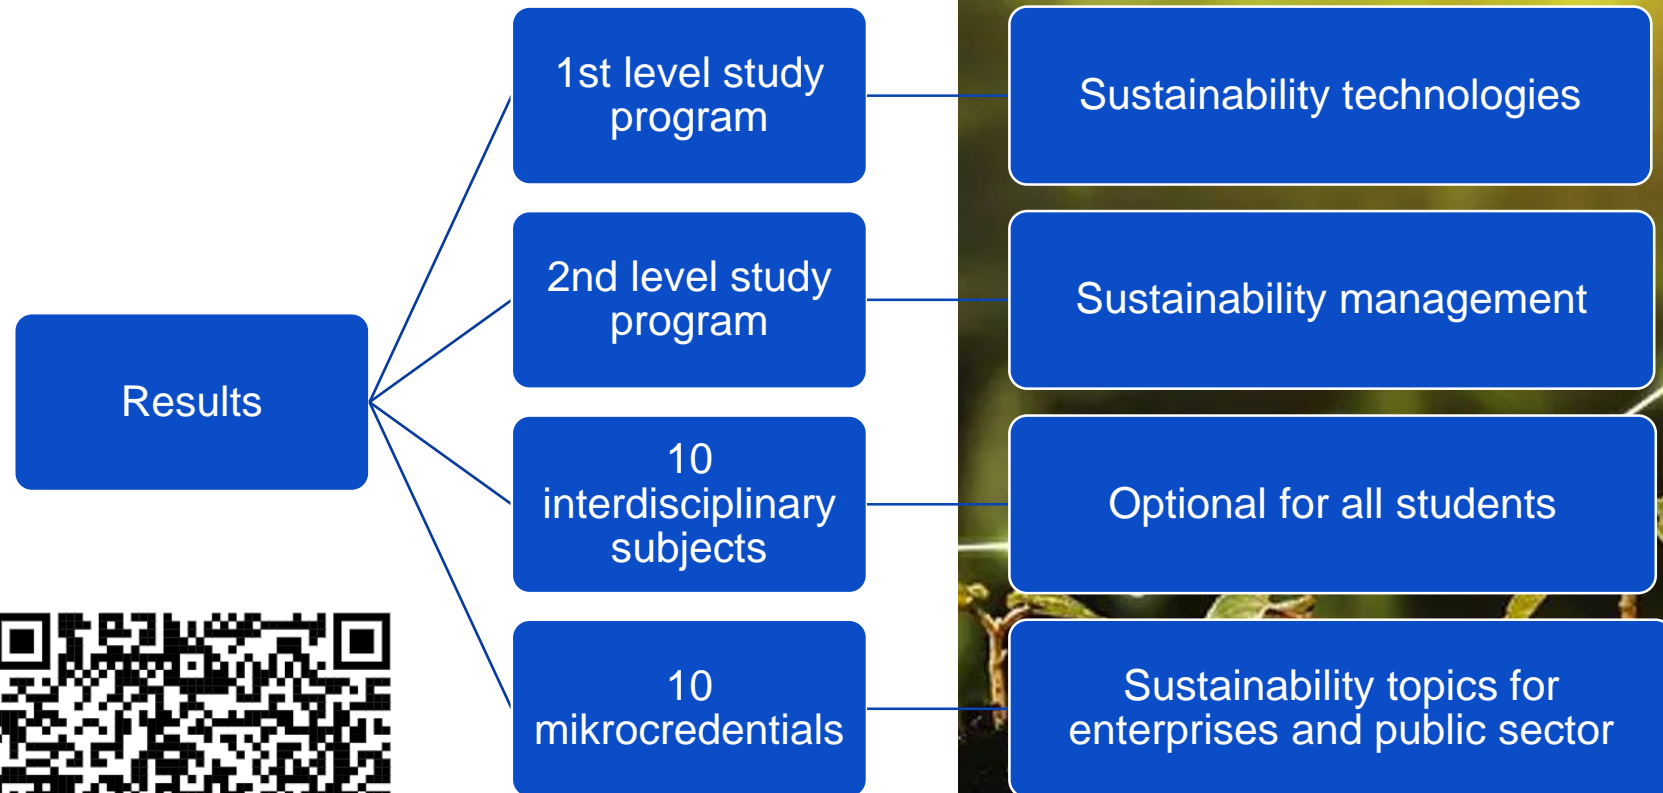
Results

1st level study program

Sustainability technologies

2nd level study program

Sustainability management

10 interdisciplinary subjects

Optional for all students

10 mikrocredentials

Sustainability topics for enterprises and public sector